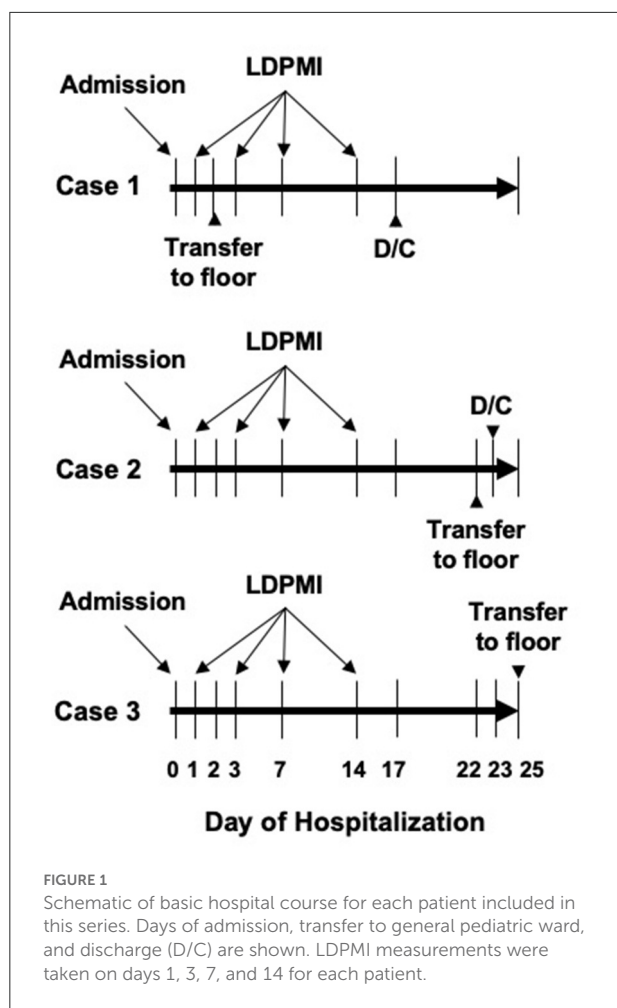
Admission

LDPMI

Case 1

Transfer to floor

D/C

Admission

LDPMI

D/C

Case 2

Transfer to floor

Admission

LDPMI

Transfer to floor

Case 3

0 1 2 3 7 14 17 22 23 25

Day of Hospitalization

FIGURE 1

Schematic of basic hospital course for each patient included in this series. Days of admission, transfer to general pediatric ward, and discharge (D/C) are shown. LDPMI measurements were taken on days 1, 3, 7, and 14 for each patient.